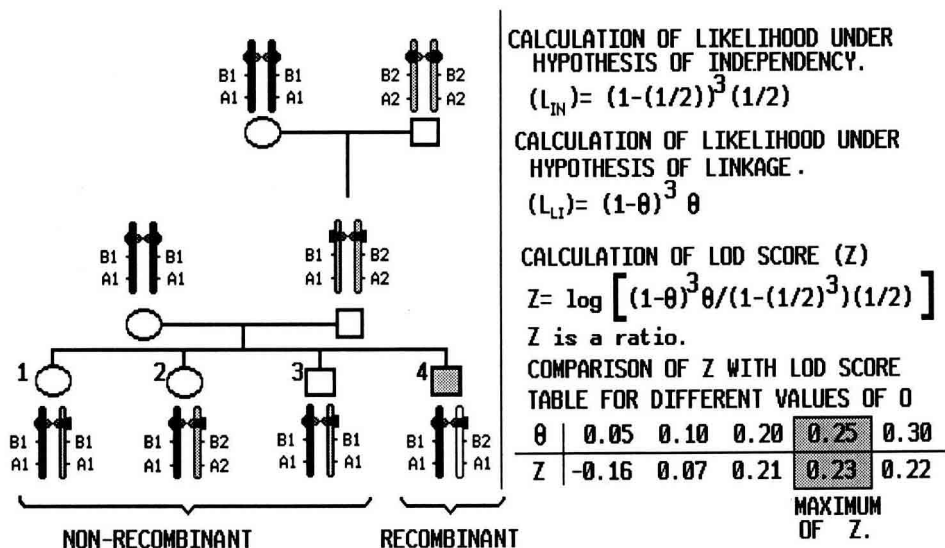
B1 A1 B1 A1

B2 A2 B2 A2

B1 A1 B1 A1

B1 A1 B2 A2

1 2 3 4

B1 A1 B1 A1

B1 A1 B2 A2

B1 A1 B1 A1

B1 A1 B2 A1

NON-RECOMBINANT

RECOMBINANT

CALCULATION OF LIKELIHOOD UNDER HYPOTHESIS OF INDEPENDENCY.

$(L_{IN}) = (1-(1/2))^3(1/2)$

CALCULATION OF LIKELIHOOD UNDER HYPOTHESIS OF LINKAGE.

$(L_{LI}) = (1-\theta)^3\,\theta$

CALCULATION OF LOD SCORE (Z)

$Z = \log\left[(1-\theta)^3\theta/(1-(1/2)^3)(1/2)\right]$

Z is a ratio.

COMPARISON OF Z WITH LOD SCORE TABLE FOR DIFFERENT VALUES OF O

| θ | 0.05 | 0.10 | 0.20 | 0.25 | 0.30 |
|---|---|---|---|---|---|
| Z | -0.16 | 0.07 | 0.21 | 0.23 | 0.22 |

MAXIMUM OF Z.